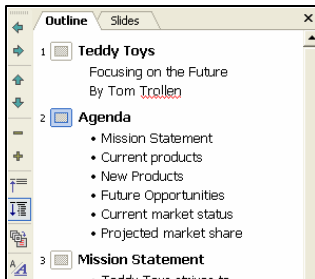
Outline Slides ×

1 Teddy Toys

Focusing on the Future

By Tom Trollen

2 Agenda

• Mission Statement
• Current products
• New Products
• Future Opportunities
• Current market status
• Projected market share

3 Mission Statement

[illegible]